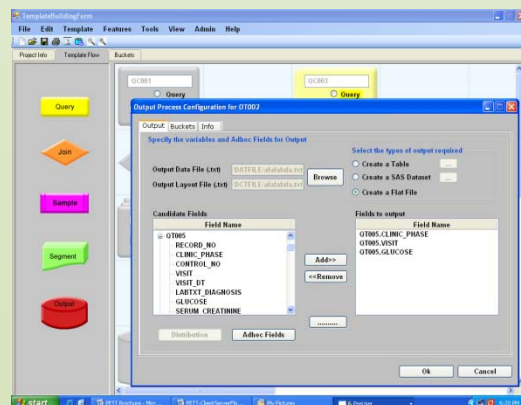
TemplateBuildingForm

File Edit Template Features Tools View Admin Help

Project Info Template Flow Buckets

QC001 Query

QC003 Query

Query

Join

Sample

Segment

Output

Output Process Configuration for OT002

Output Buckets Info

Specify the variables and Adhoc Fields for Output

Output Data File (.txt) DATFILE:atatadata.txt

Output Layout File (.txt) DCTFILE:atatadata.txt

Browse

Select the types of output required

Create a Table

Create a SAS Dataset

Create a Flat File

Candidate Fields

Field Name

OT005
RECORD_NO
CLINIC_PHASE
CONTROL_NO
VISIT
VISIT_DT
LABTXT_DIAGNOSIS
GLUCOSE
SERUM_CREATININE

Add>>

<<Remove

.........

Fields to output

Field Name

OT005.CLINIC_PHASE
OT005.VISIT
OT005.GLUCOSE

Distribution

Adhoc Fields

Ok

Cancel

start

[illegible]